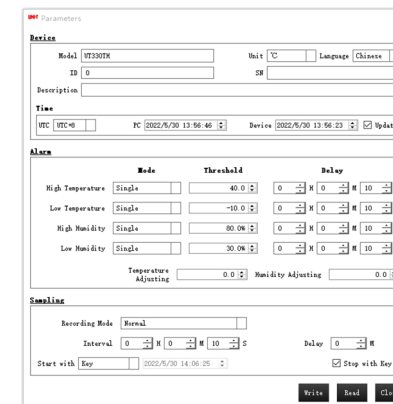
Parameters

Device

Model VT330TH

Unit ℃

Language Chinese

ID 0

SN

Description

Time

UTC UTC+8

PC 2022/5/30 13:56:46

Device 2022/5/30 13:56:23

Updat

Alarm

| | Mode | Threshold | Delay |
|---|---|---|---|
| High Temperature | Single | 40.0 | 0 H 0 M 10 |
| Low Temperature | Single | -10.0 | 0 H 0 M 10 |
| High Humidity | Single | 80.0% | 0 H 0 M 10 |
| Low Humidity | Single | 30.0% | 0 H 0 M 10 |

Temperature Adjusting 0.0

Humidity Adjusting 0.0

Sampling

Recording Mode Normal

Interval 0 H 0 M 10 S

Delay 0 M

Start with Key

2022/5/30 14:06:25

Stop with Key

Write

Read

Clo